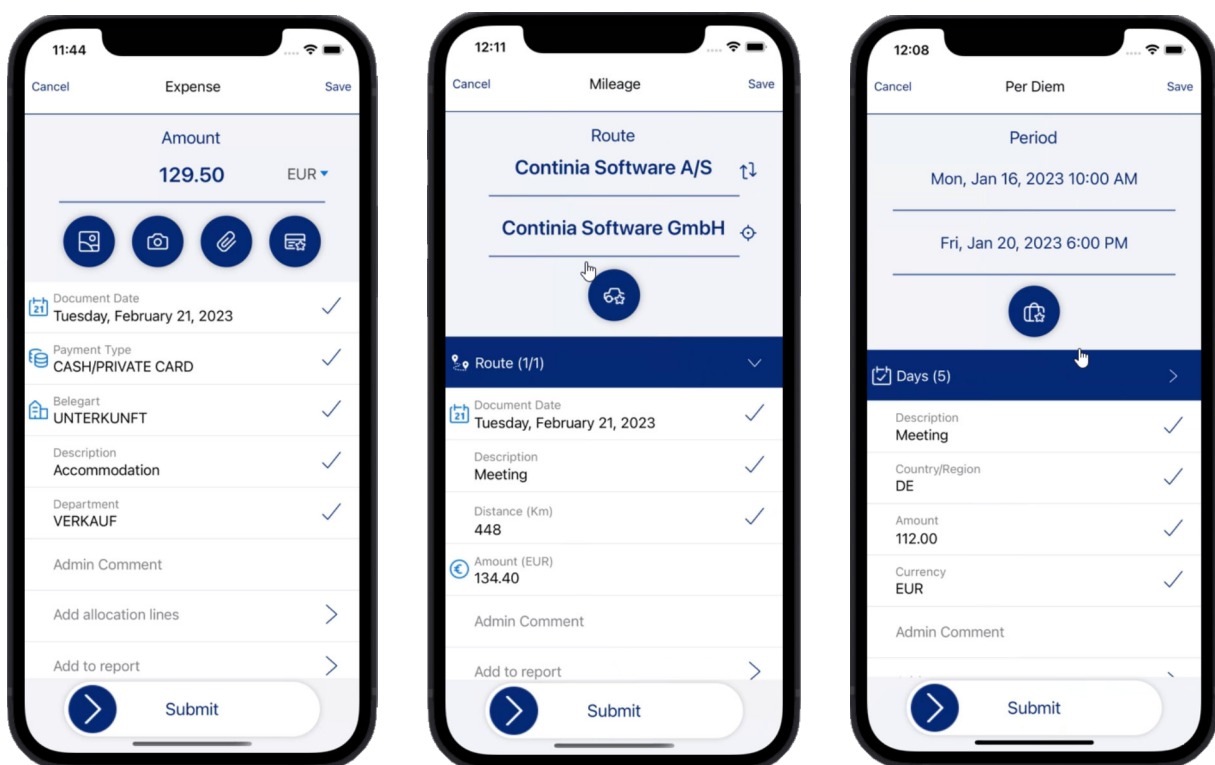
11:44

Cancel Expense Save

Amount

129.50 EUR

Document Date
Tuesday, February 21, 2023

Payment Type
CASH/PRIVATE CARD

Belegart
UNTERKUNFT

Description
Accommodation

Department
VERKAUF

Admin Comment

Add allocation lines

Add to report

Submit

12:11

Cancel Mileage Save

Route

Continia Software A/S

Continia Software GmbH

Route (1/1)

Document Date
Tuesday, February 21, 2023

Description
Meeting

Distance (Km)
448

Amount (EUR)
134.40

Admin Comment

Add to report

Submit

12:08

Cancel Per Diem Save

Period

Mon, Jan 16, 2023 10:00 AM

Fri, Jan 20, 2023 6:00 PM

Days (5)

Description
Meeting

Country/Region
DE

Amount
112.00

Currency
EUR

Admin Comment

Submit